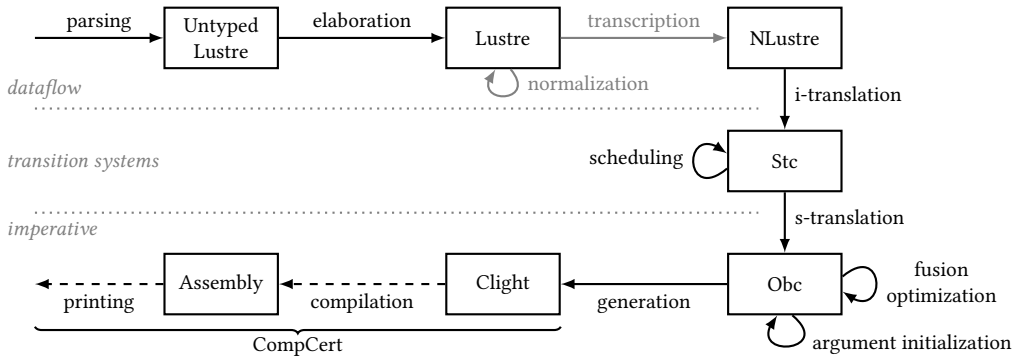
parsing

Untyped Lustre

elaboration

Lustre

transcription

NLustre

normalization

dataflow

i-translation

transition systems

scheduling

Stc

s-translation

imperative

Assembly

Clight

Obc

fusion optimization

printing

compilation

generation

argument initialization

CompCert